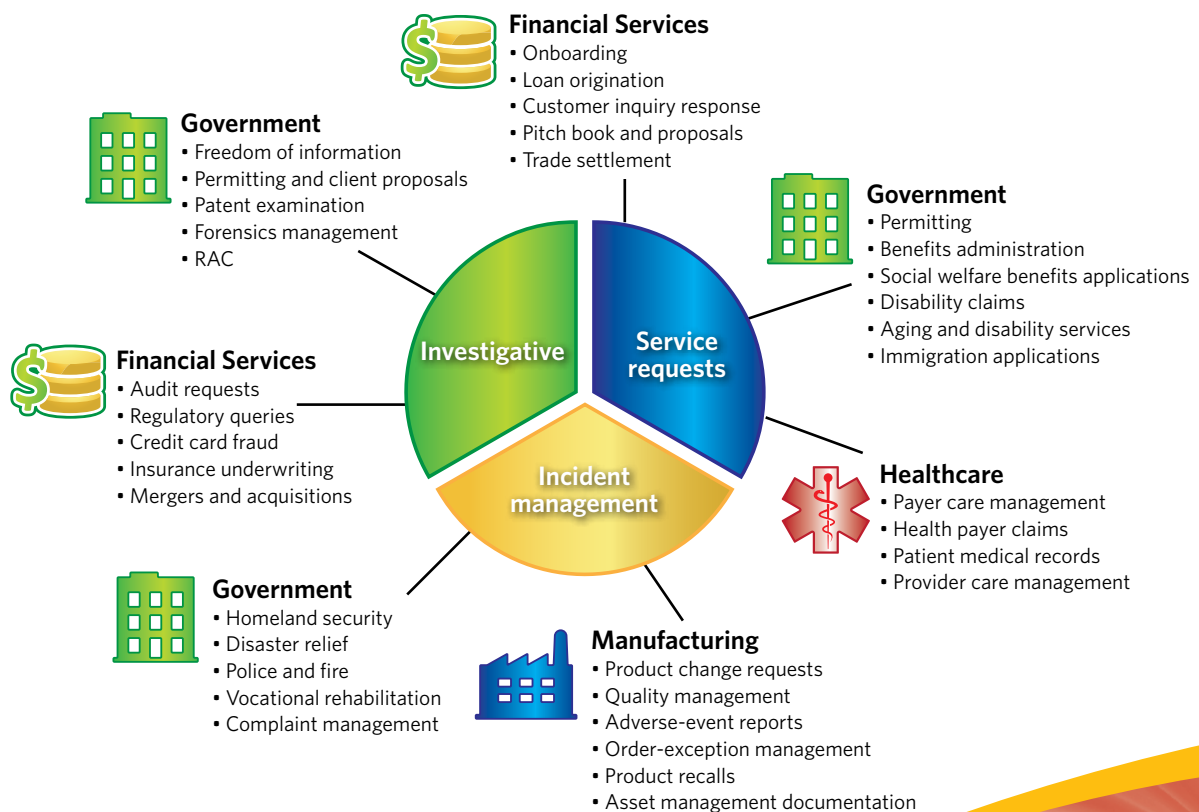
Financial Services
• Onboarding
• Loan origination
• Customer inquiry response
• Pitch book and proposals
• Trade settlement

Government
• Freedom of information
• Permitting and client proposals
• Patent examination
• Forensics management
• RAC

Government
• Permitting
• Benefits administration
• Social welfare benefits applications
• Disability claims
• Aging and disability services
• Immigration applications

Investigative

Service requests

Incident management

Financial Services
• Audit requests
• Regulatory queries
• Credit card fraud
• Insurance underwriting
• Mergers and acquisitions

Healthcare
• Payer care management
• Health payer claims
• Patient medical records
• Provider care management

Government
• Homeland security
• Disaster relief
• Police and fire
• Vocational rehabilitation
• Complaint management

Manufacturing
• Product change requests
• Quality management
• Adverse-event reports
• Order-exception management
• Product recalls
• Asset management documentation